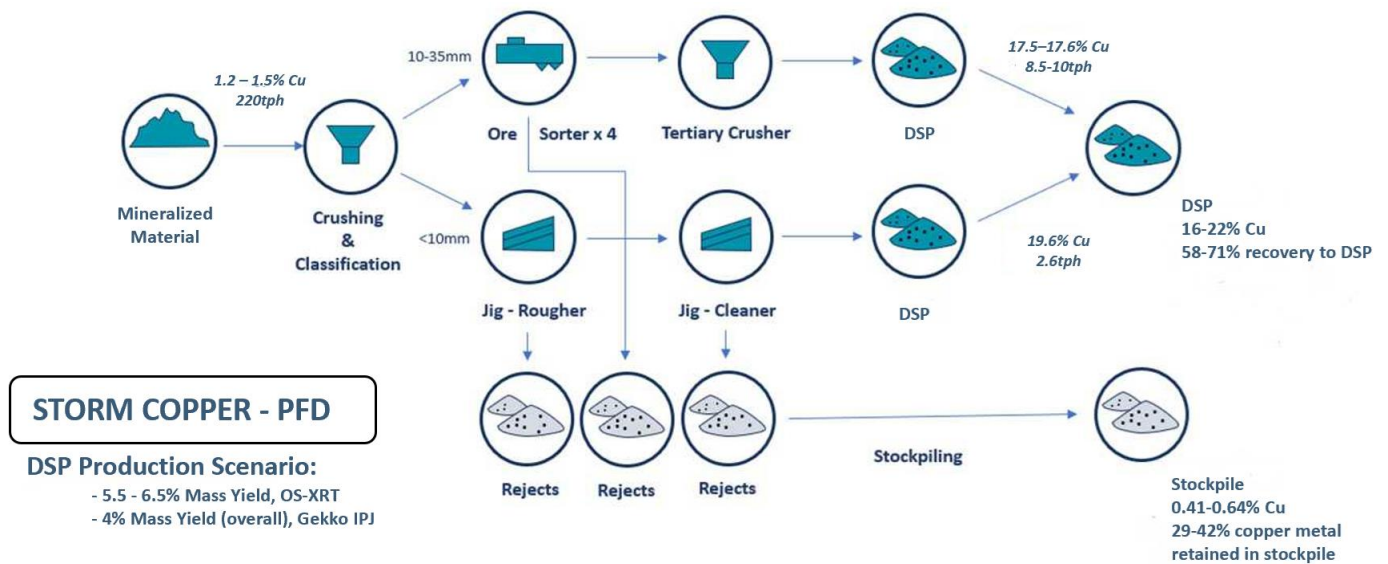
1.2 – 1.5% Cu
220tph

Mineralized Material

Crushing & Classification

10-35mm

Ore Sorter x 4

Tertiary Crusher

DSP

17.5–17.6% Cu
8.5-10tph

<10mm

Jig - Rougher

Jig - Cleaner

DSP

19.6% Cu
2.6tph

DSP
16-22% Cu
58-71% recovery to DSP

Rejects

Rejects

Rejects

Stockpiling

Stockpile
0.41-0.64% Cu
29-42% copper metal retained in stockpile

STORM COPPER - PFD

DSP Production Scenario:
- 5.5 - 6.5% Mass Yield, OS-XRT
- 4% Mass Yield (overall), Gekko IPJ